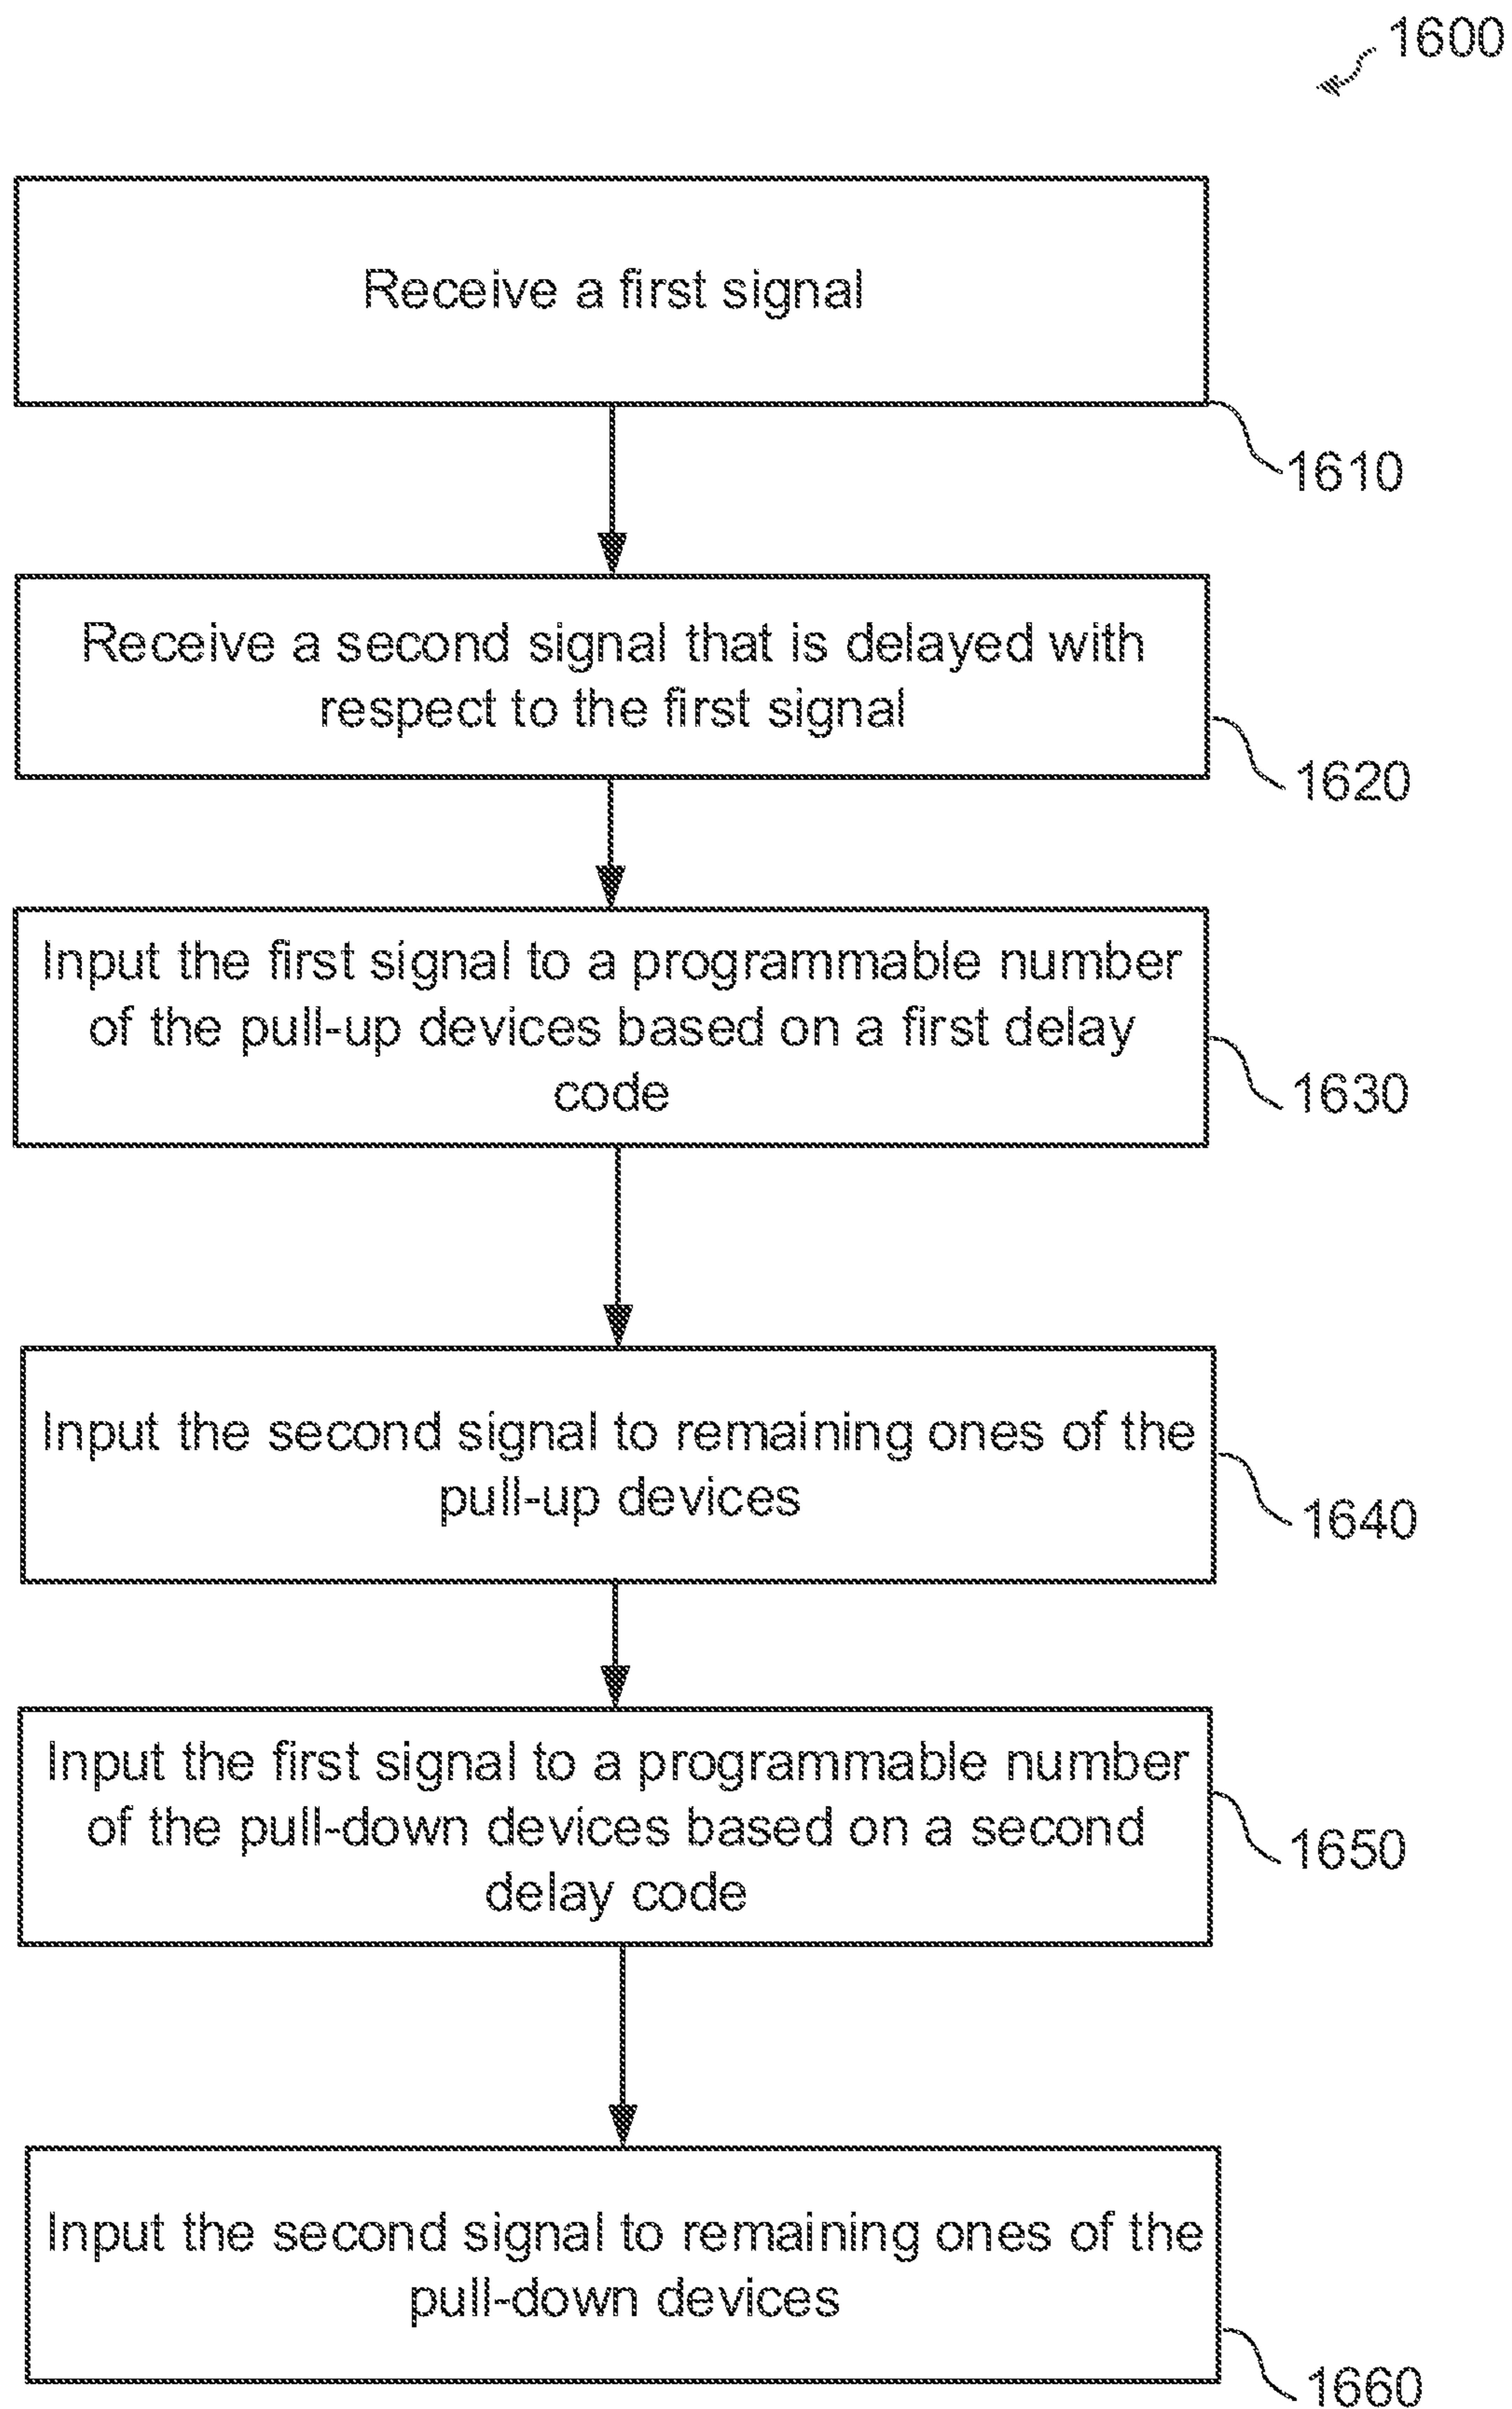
1600

Receive a first signal

1610

Receive a second signal that is delayed with respect to the first signal

1620

Input the first signal to a programmable number of the pull-up devices based on a first delay code

1630

Input the second signal to remaining ones of the pull-up devices

1640

Input the first signal to a programmable number of the pull-down devices based on a second delay code

1650

Input the second signal to remaining ones of the pull-down devices

1660